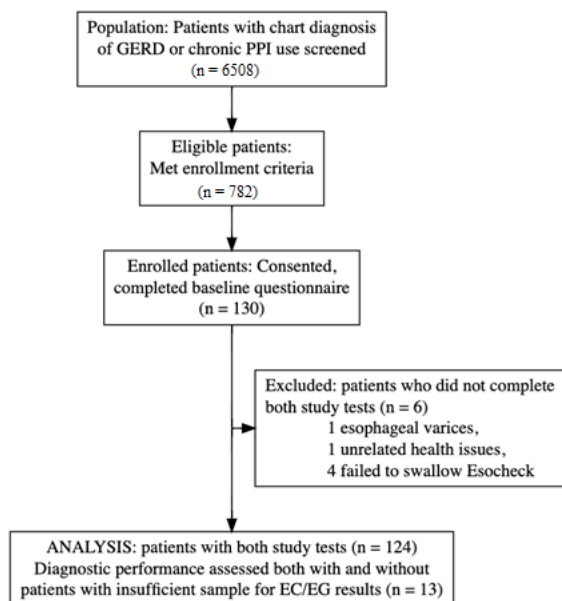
Population: Patients with chart diagnosis of GERD or chronic PPI use screened
(n = 6508)

Eligible patients: Met enrollment criteria
(n = 782)

Enrolled patients: Consented, completed baseline questionnaire
(n = 130)

Excluded: patients who did not complete both study tests (n = 6)
1 esophageal varices,
1 unrelated health issues,
4 failed to swallow Esocheck

ANALYSIS: patients with both study tests (n = 124)
Diagnostic performance assessed both with and without patients with insufficient sample for EC/EG results (n = 13)